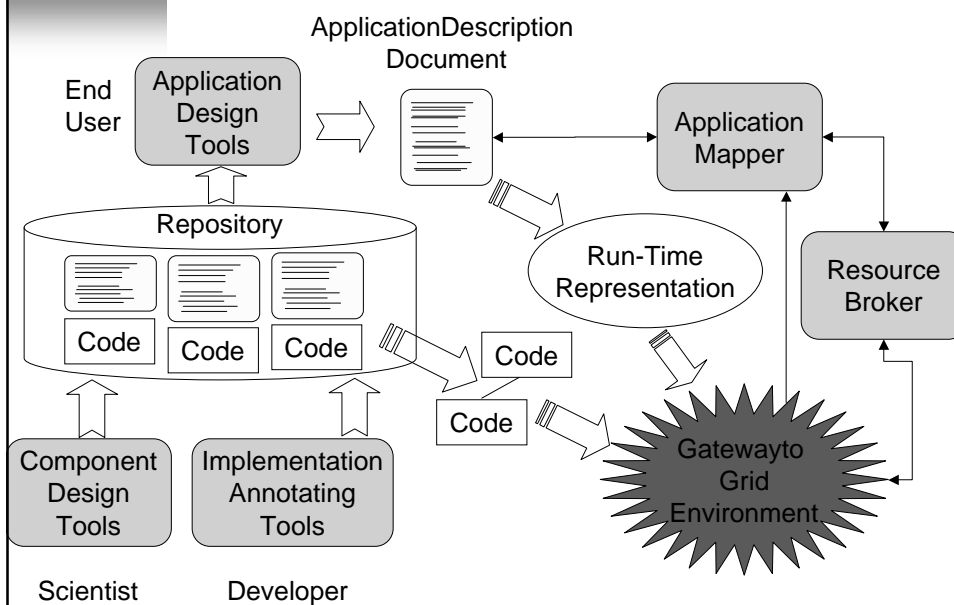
ApplicationDescription Document

End User

Application Design Tools

Application Mapper

Repository

Run-Time Representation

Resource Broker

Code

Code

Code

Code

Code

Component Design Tools

Implementation Annotating Tools

Gatewayto Grid Environment

Scientist

Developer